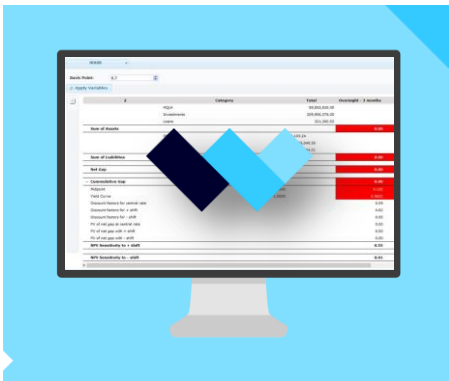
Basis Point: 0.7

Apply Variables

| # | Category | Total | Overnight - 1 months |
|---|---|---|---|
| | MQLA | 59,000,000.00 | |
| | Investments | 209,906,376.00 | |
| | Loans | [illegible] | |
| Sum of Assets | | | 0.00 |
| | | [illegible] | |
| | | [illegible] | |
| Sum of Liabilities | | | 0.00 |
| Net Gap | | | 0.00 |
| Cummulative Gap | | | 0.00 |
| Midpoint | | | 0.00 |
| Yield Curve | | | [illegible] |
| Discount factors for central rate | | | 0.00 |
| Discount factors for + shift | | | 0.00 |
| Discount factors for - shift | | | 0.00 |
| PV of net gap at central rate | | | 0.00 |
| PV of net gap with + shift | | | 0.00 |
| PV of net gap with - shift | | | 0.00 |
| NPV Sensitivity to + shift | | | 0.00 |
| NPV Sensitivity to - shift | | | 0.00 |